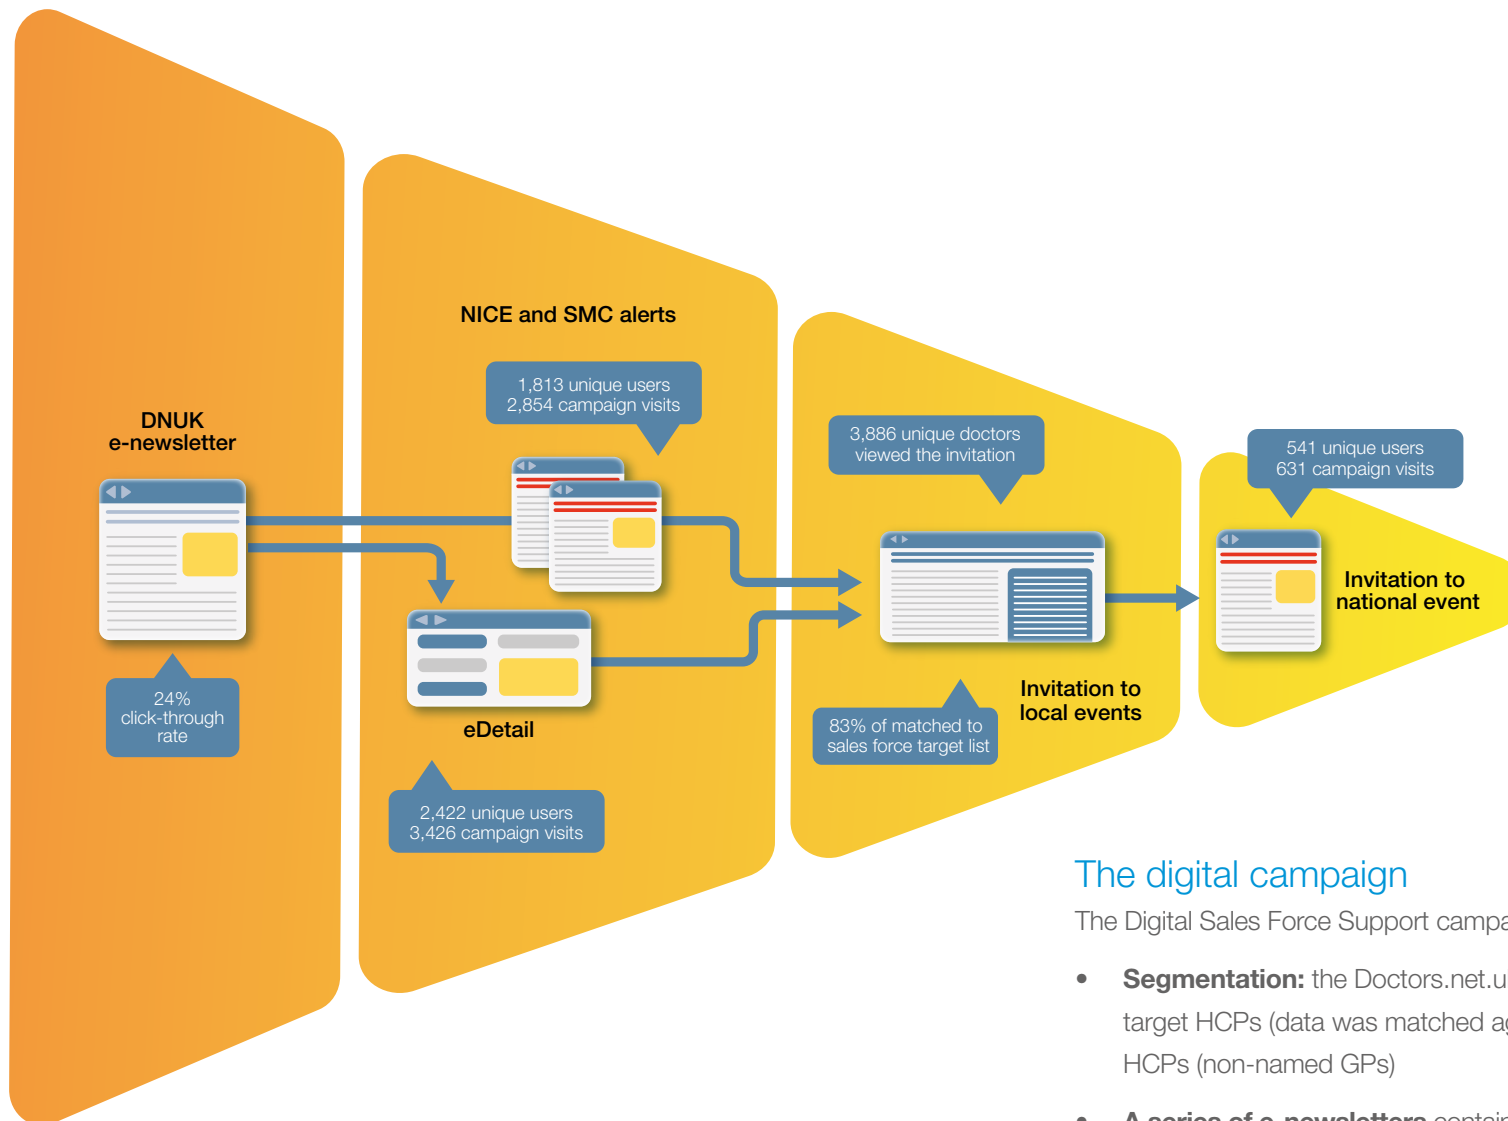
DNUK e-newsletter

24% click-through rate

NICE and SMC alerts

1,813 unique users
2,854 campaign visits

eDetail

2,422 unique users
3,426 campaign visits

3,886 unique doctors viewed the invitation

Invitation to local events

83% of matched to sales force target list

541 unique users
631 campaign visits

Invitation to national event

The digital campaign

The Digital Sales Force Support campa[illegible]

• **Segmentation:** the Doctors.net.u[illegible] target HCPs (data was matched a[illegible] HCPs (non-named GPs)

• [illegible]